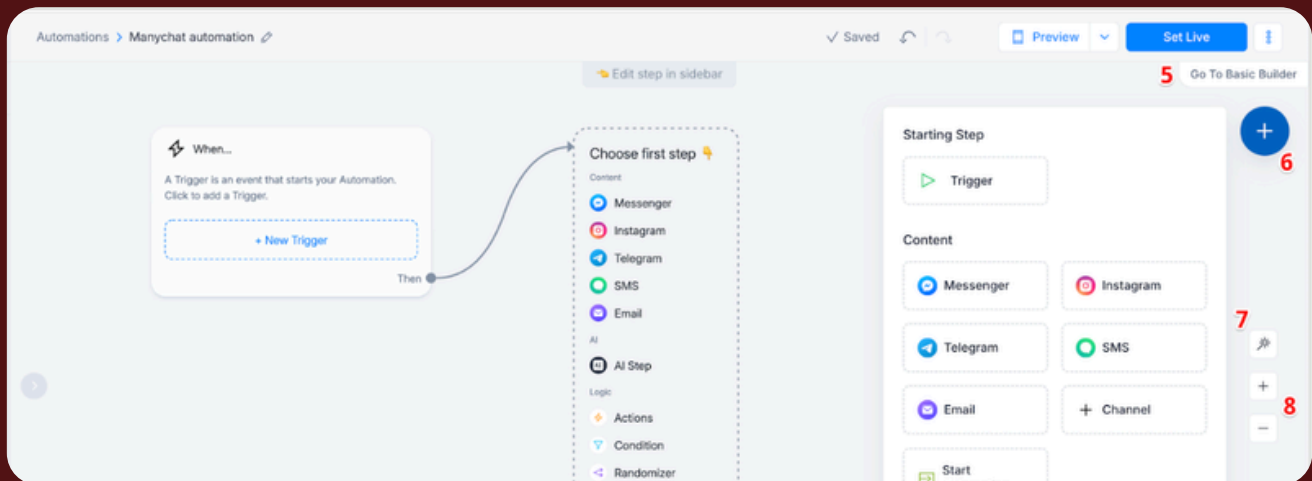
Automations > Manychat automation

✓ Saved

Preview

Set Live

Edit step in sidebar

5 Go To Basic Builder

When...

A Trigger is an event that starts your Automation. Click to add a Trigger.

+ New Trigger

Then

Choose first step 👇

Content

Messenger

Instagram

Telegram

SMS

Email

AI

AI Step

Logic

Actions

Condition

Randomizer

Starting Step

Trigger

Content

Messenger

Instagram

Telegram

SMS

Email

+ Channel

Start

6

7

8